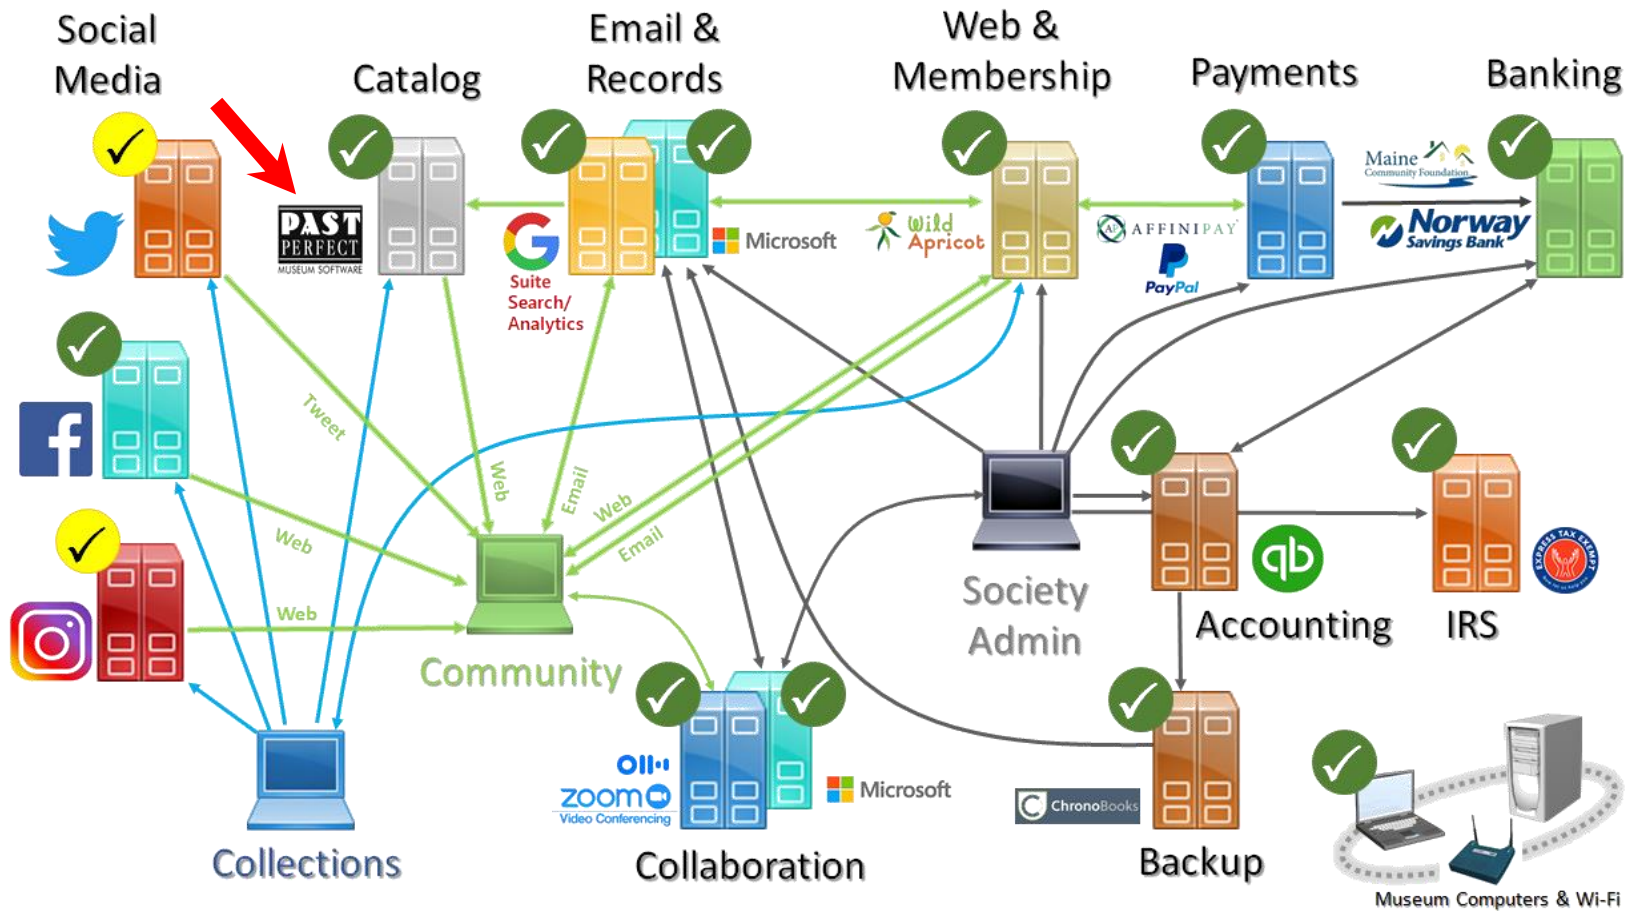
Social Media

Catalog

Email & Records

Web & Membership

Payments

Banking

PAST PERFECT MUSEUM SOFTWARE

Suite Search/ Analytics

Microsoft

Wild Apricot

AFFINIPAY

PayPal

Maine Community Foundation

Norway Savings Bank

Tweet

Web

Email

Web

Email

Web

Web

Community

Society Admin

Accounting

IRS

EXPRESS TAX EXEMPT

zoom Video Conferencing

Microsoft

ChronoBooks

Collections

Collaboration

Backup

Museum Computers & Wi-Fi